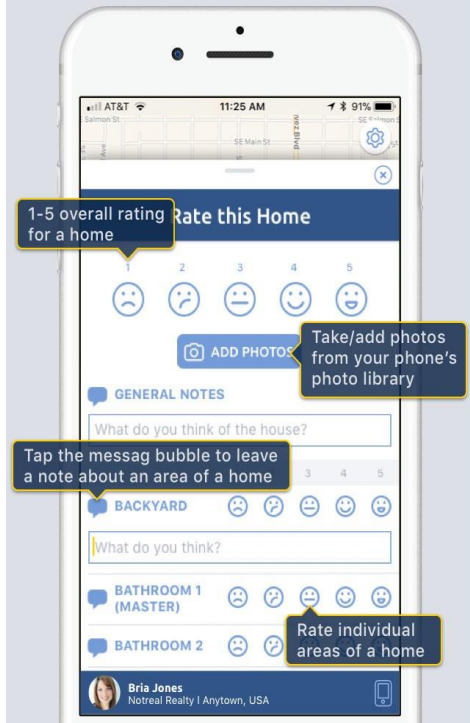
AT&T 11:25 AM 91%

Salmon St

SE Main St

1-5 overall rating for a home

Rate this Home

1 2 3 4 5

ADD PHOTOS

Take/add photos from your phone's photo library

GENERAL NOTES

What do you think of the house?

Tap the messag bubble to leave a note about an area of a home

3 4 5

BACKYARD

What do you think?

BATHROOM 1 (MASTER)

BATHROOM 2

Rate individual areas of a home

Bria Jones
Notreal Realty | Anytown, USA